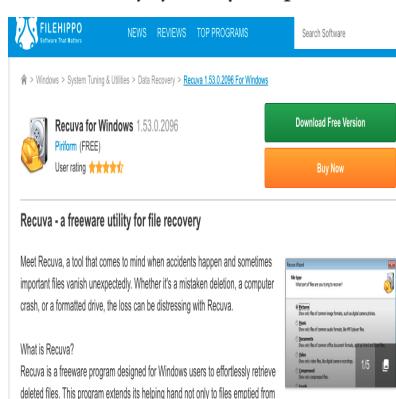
FILEHIPPO
Software That Matters

NEWS REVIEWS TOP PROGRAMS

Search Software

> Windows > System Tuning & Utilities > Data Recovery > Recuva 1.53.0.2096 For Windows

Recuva for Windows 1.53.0.2096
Piriform (FREE)
User rating

Download Free Version

Buy Now

Recuva - a freeware utility for file recovery

Meet Recuva, a tool that comes to mind when accidents happen and sometimes important files vanish unexpectedly. Whether it's a mistaken deletion, a computer crash, or a formatted drive, the loss can be distressing with Recuva.

What is Recuva?

Recuva is a freeware program designed for Windows users to effortlessly retrieve deleted files. This program extends its helping hand not only to files emptied from

Recuva Wizard
File type
What type of files are you trying to recover?
Pictures
Music
Documents
Video
Compressed
Emails

1/5